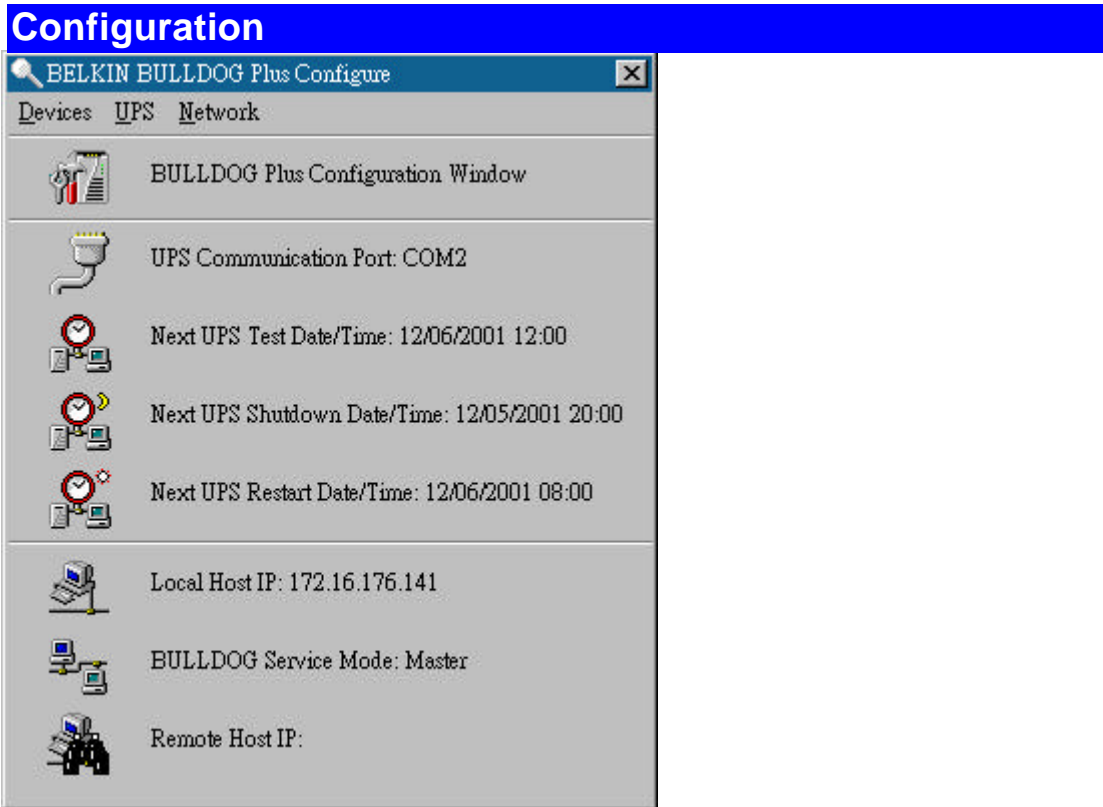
Configuration

BELKIN BULLDOG Plus Configure

Devices UPS Network

BULLDOG Plus Configuration Window

UPS Communication Port: COM2

Next UPS Test Date/Time: 12/06/2001 12:00

Next UPS Shutdown Date/Time: 12/05/2001 20:00

Next UPS Restart Date/Time: 12/06/2001 08:00

Local Host IP: 172.16.176.141

BULLDOG Service Mode: Master

Remote Host IP: